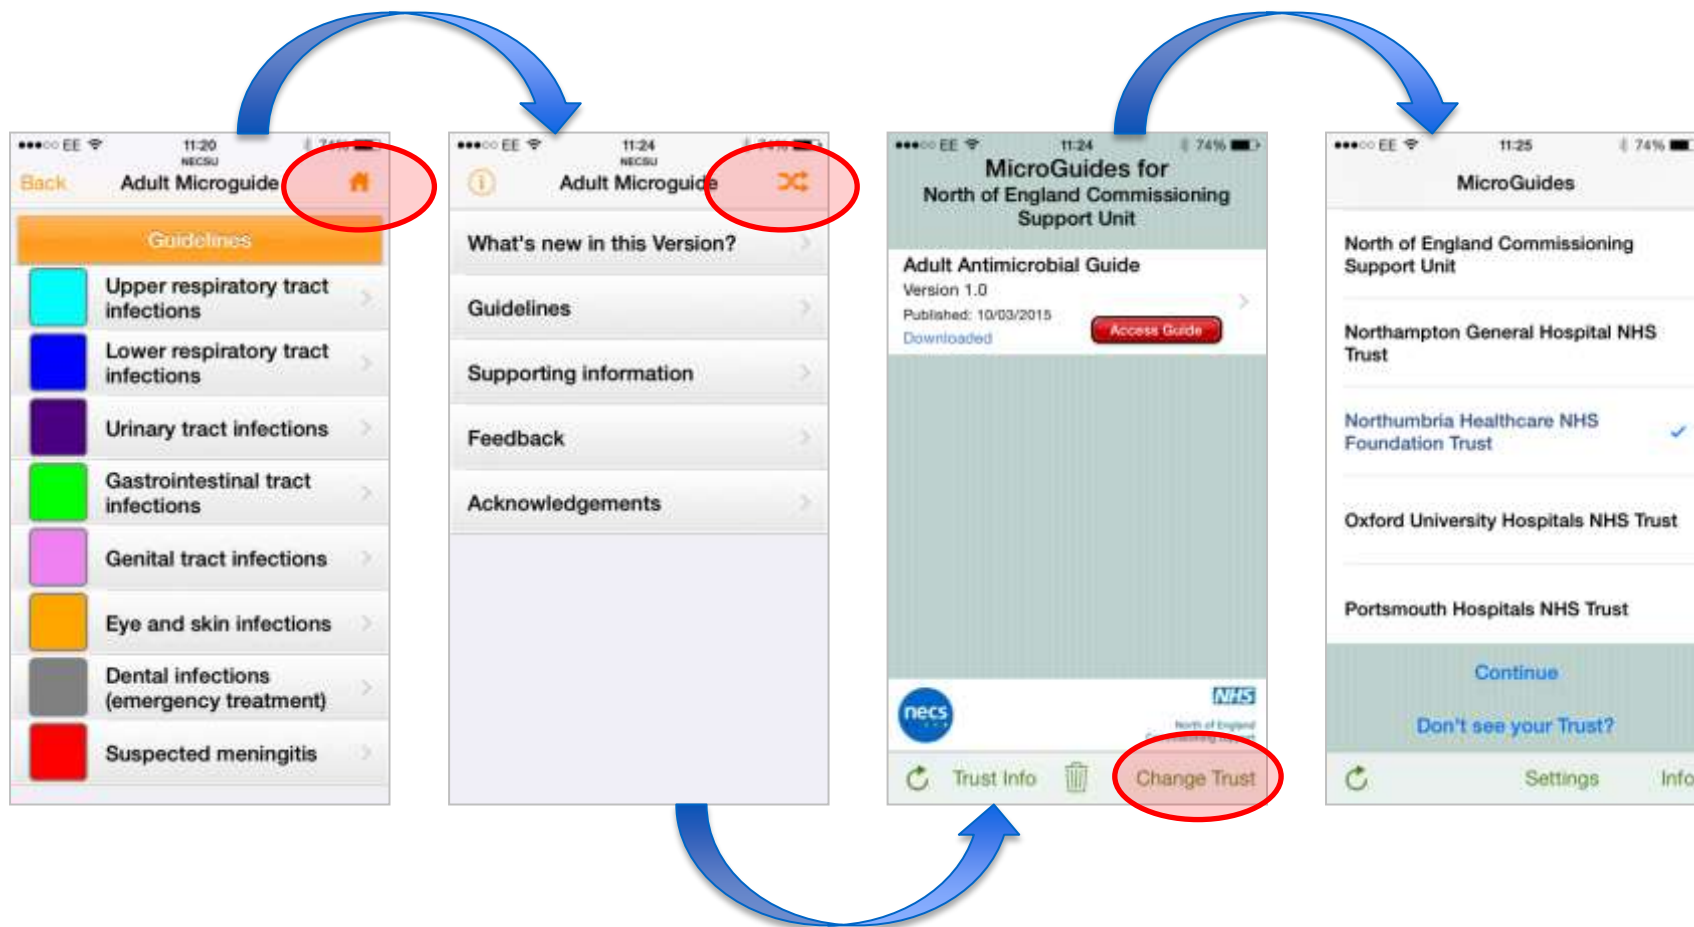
●●●○○ EE 11:20 NECSU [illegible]

Back Adult Microguide

Guidelines

Upper respiratory tract infections

Lower respiratory tract infections

Urinary tract infections

Gastrointestinal tract infections

Genital tract infections

Eye and skin infections

Dental infections (emergency treatment)

Suspected meningitis

●●●○○ EE 11:24 NECSU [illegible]

Adult Microguide

What's new in this Version?

Guidelines

Supporting information

Feedback

Acknowledgements

●●●○○ EE 11:24 74%

MicroGuides for North of England Commissioning Support Unit

Adult Antimicrobial Guide

Version 1.0

Published: 10/03/2015

Downloaded

Access Guide

necs

NHS

North of England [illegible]

Trust Info

Change Trust

●●●○○ EE 11:25 74%

MicroGuides

North of England Commissioning Support Unit

Northampton General Hospital NHS Trust

Northumbria Healthcare NHS Foundation Trust

Oxford University Hospitals NHS Trust

Portsmouth Hospitals NHS Trust

Continue

Don't see your Trust?

Settings

Info